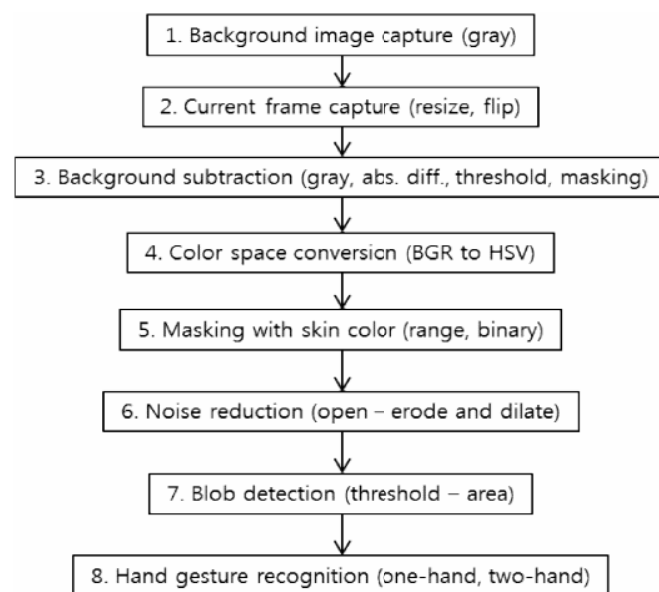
1. Background image capture (gray)

2. Current frame capture (resize, flip)

3. Background subtraction (gray, abs. diff., threshold, masking)

4. Color space conversion (BGR to HSV)

5. Masking with skin color (range, binary)

6. Noise reduction (open – erode and dilate)

7. Blob detection (threshold – area)

8. Hand gesture recognition (one-hand, two-hand)